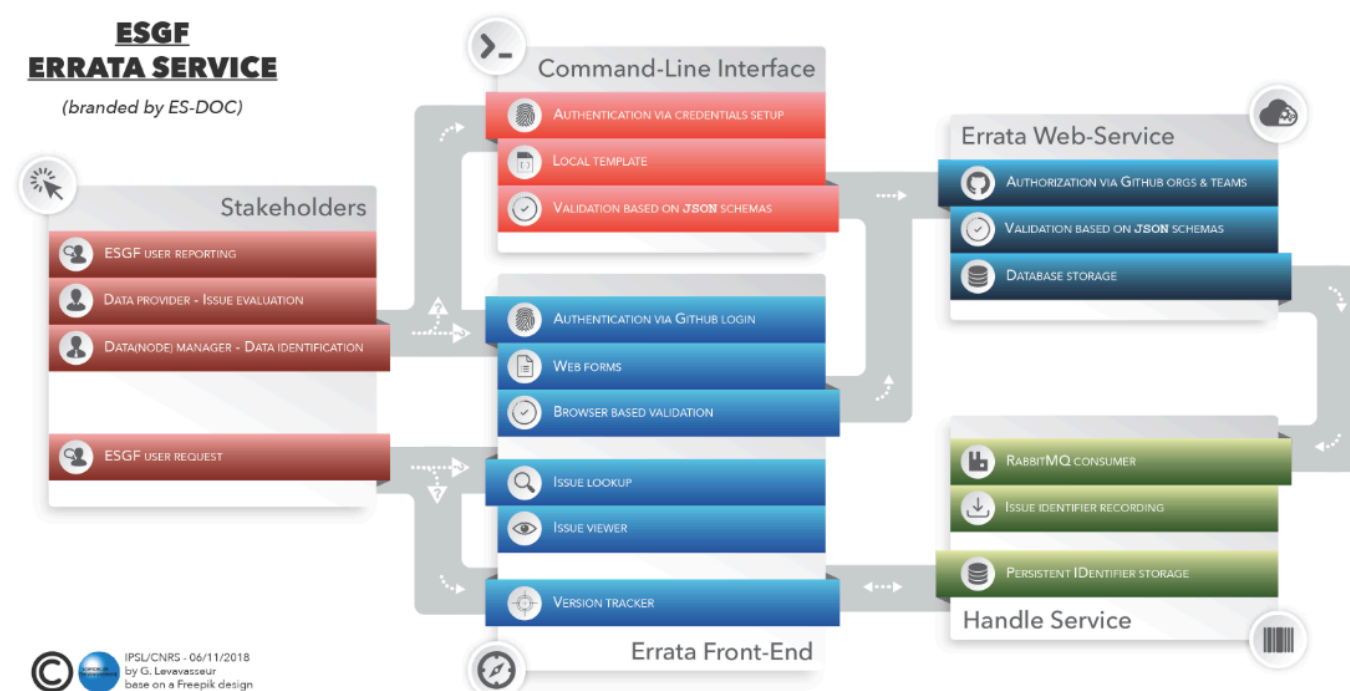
ESGF
ERRATA SERVICE
(branded by ES-DOC)

Stakeholders
ESGF user reporting
Data provider - Issue evaluation
Data(node) manager - Data identification
ESGF user request

Command-Line Interface
Authentication via credentials setup
Local template
Validation based on JSON schemas

Authentication via Github login
Web forms
Browser based validation
Issue lookup
Issue viewer
Version tracker
Errata Front-End

Errata Web-Service
Authorization via Github orgs & teams
Validation based on JSON schemas
Database storage

RabbitMQ consumer
Issue identifier recording
Persistent IDentifier storage
Handle Service

IPSL/CNRS - 06/11/2018
by G. Levavasseur
base on a Freepik design